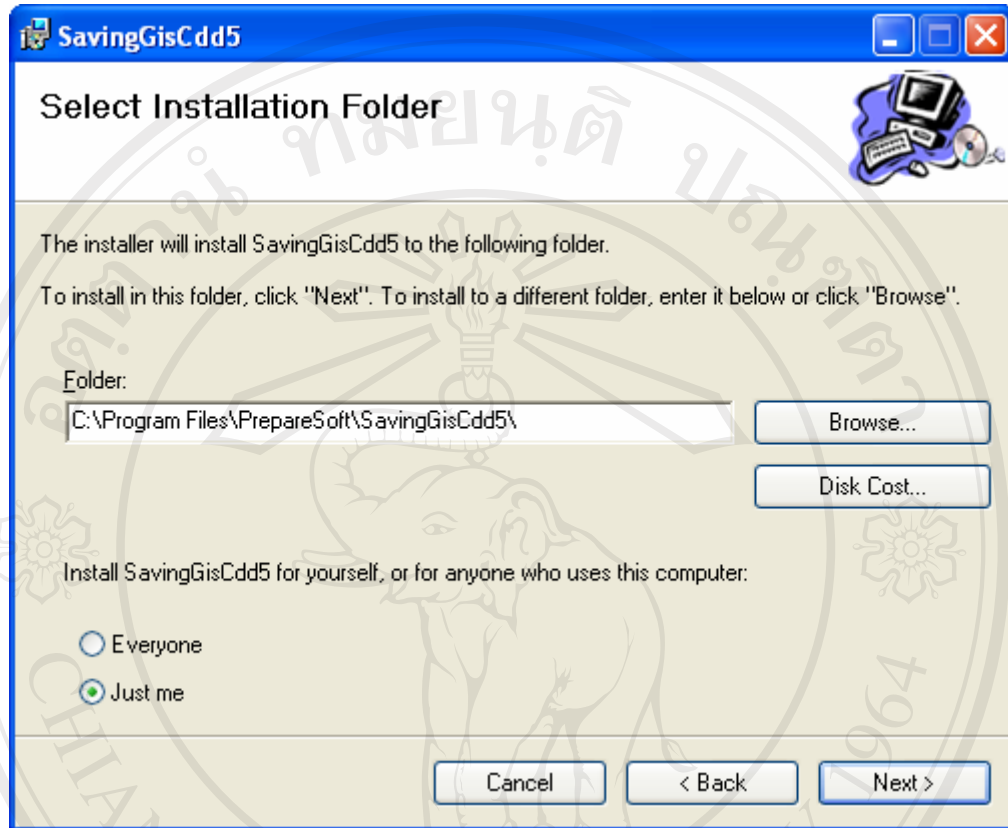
SavingGisCdd5

Select Installation Folder

The installer will install SavingGisCdd5 to the following folder.

To install in this folder, click "Next". To install to a different folder, enter it below or click "Browse".

Folder:

C:\Program Files\PrepareSoft\SavingGisCdd5\

Browse...

Disk Cost...

Install SavingGisCdd5 for yourself, or for anyone who uses this computer:

Everyone

Just me

Cancel

< Back

Next >

ลิขสิทธิ์มหาวิทยาลัยเชียงใหม่

CHIANG MAI UNIVERSITY

1964